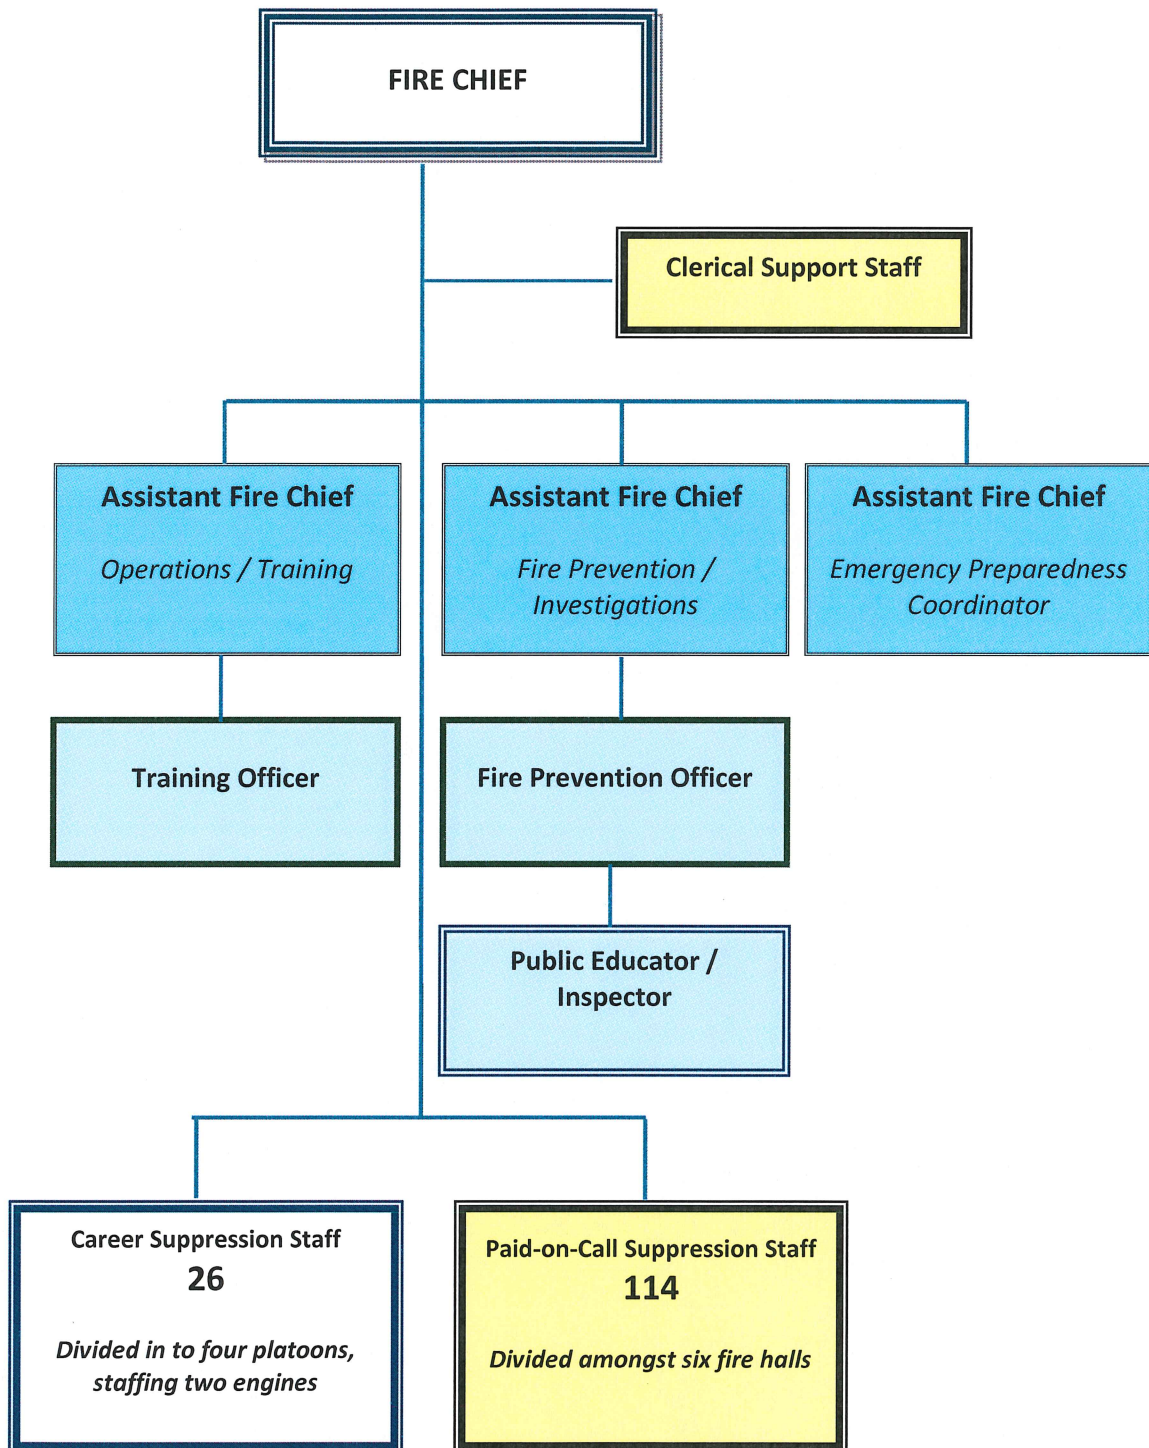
FIRE CHIEF

Clerical Support Staff

Assistant Fire Chief

Operations / Training

Assistant Fire Chief

Fire Prevention / Investigations

Assistant Fire Chief

Emergency Preparedness Coordinator

Training Officer

Fire Prevention Officer

Public Educator / Inspector

Career Suppression Staff
26

Divided in to four platoons, staffing two engines

Paid-on-Call Suppression Staff
114

Divided amongst six fire halls